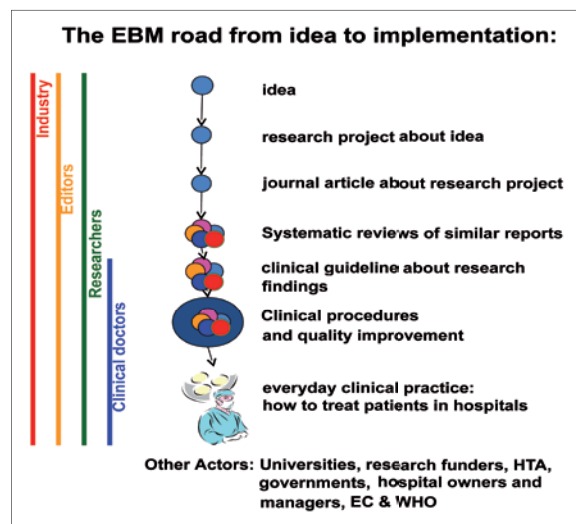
The EBM road from idea to implementation:

Industry

Editors

Researchers

Clinical doctors

idea

research project about idea

journal article about research project

Systematic reviews of similar reports

clinical guideline about research findings

Clinical procedures and quality improvement

everyday clinical practice: how to treat patients in hospitals

Other Actors: Universities, research funders, HTA, governments, hospital owners and managers, EC & WHO